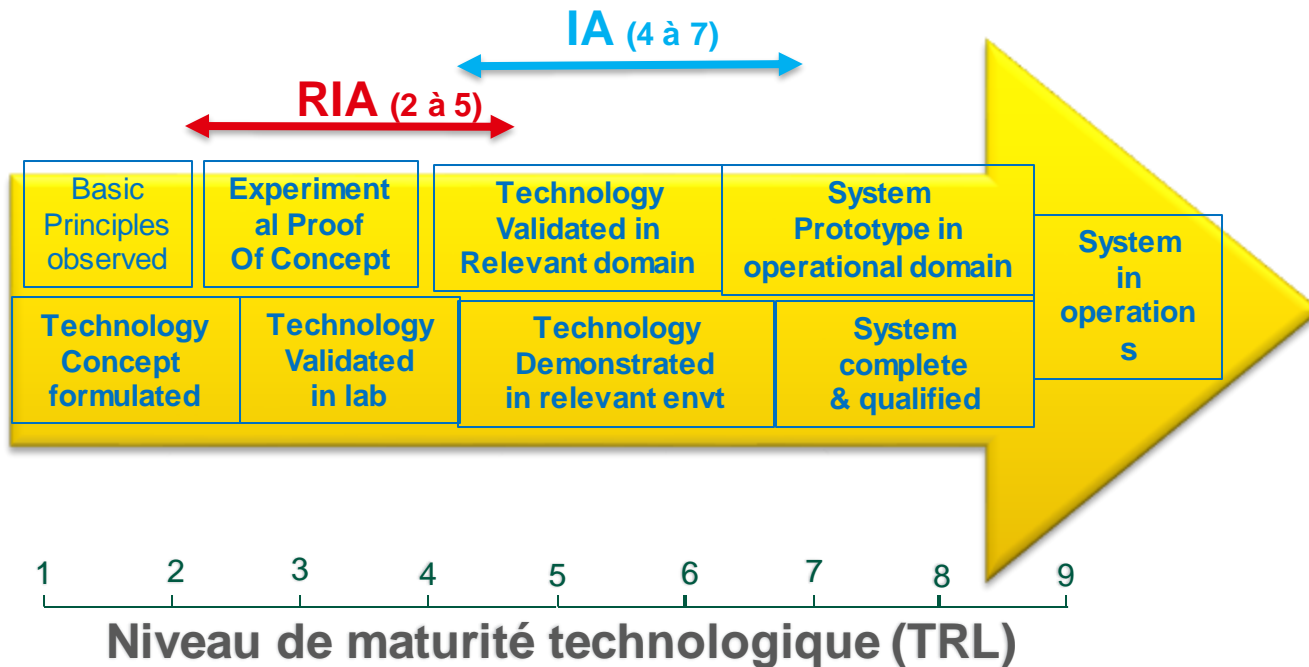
IA (4 à 7)

RIA (2 à 5)

Basic Principles observed

Experiment al Proof Of Concept

Technology Validated in Relevant domain

System Prototype in operational domain

System in operation s

Technology Concept formulated

Technology Validated in lab

Technology Demonstrated in relevant envt

System complete & qualified

1 2 3 4 5 6 7 8 9

Niveau de maturité technologique (TRL)